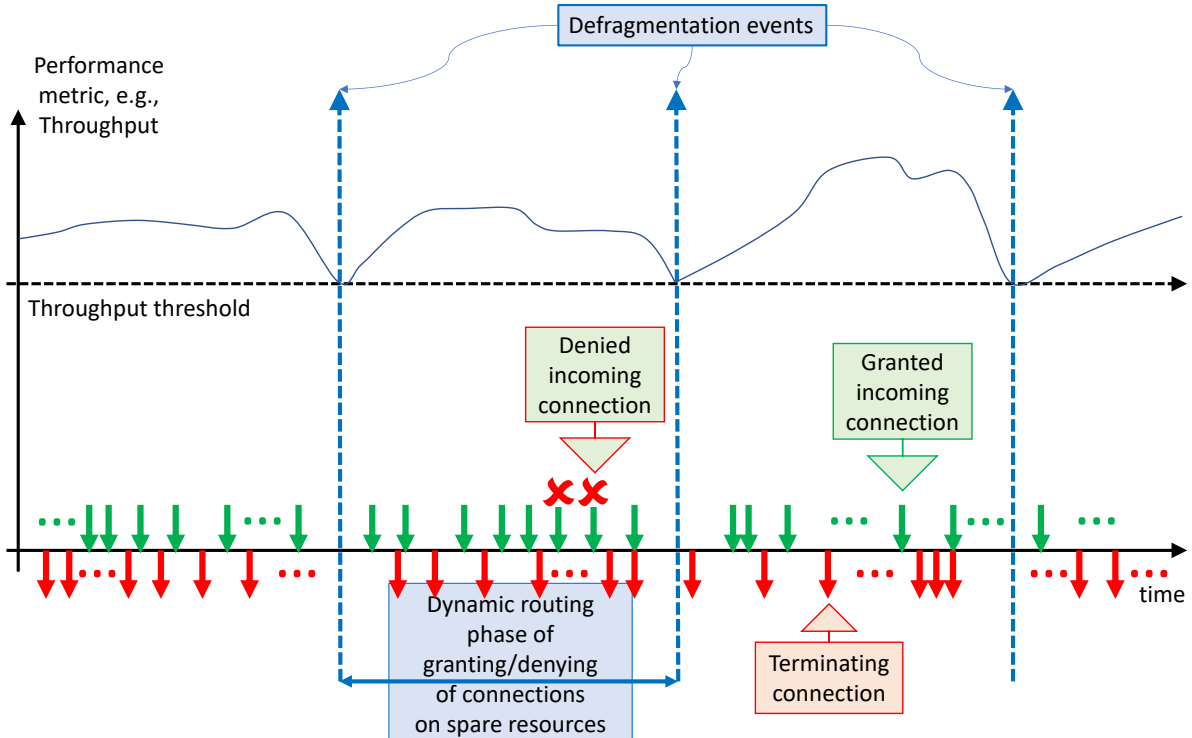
Defragmentation events

Performance metric, e.g., Throughput

Throughput threshold

Denied incoming connection

Granted incoming connection

...

...

...

...

...

...

...

...

...

...

time

Dynamic routing phase of granting/denying of connections on spare resources

Terminating connection